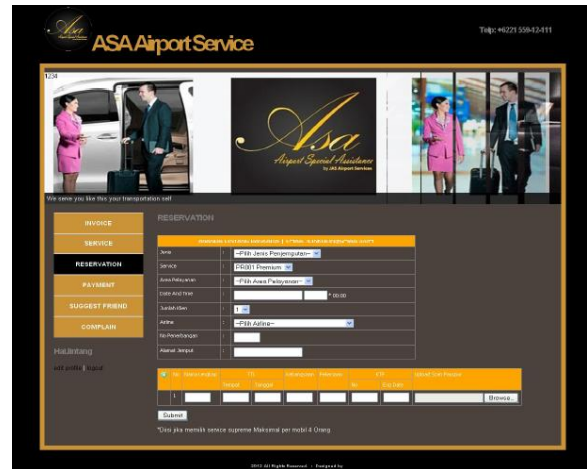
Asa

ASA Airport Service

Telp: +6221 55912411

1234

Asa
Airport Special Assistance
by JAS Airport Services

We serve you like this your transportation self

INVOICE

SERVICE

RESERVATION

PAYMENT

SUGGEST FRIEND

COMPLAIN

HaLintang

edit profile | logout

RESERVATION

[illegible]

Jenis : --Pilih Jenis Penjemputan--

Service : PR001 Premium

Area Pelayanan : --Pilih Area Pelayanan--

Date And Time : * 00:00

Jumlah Kim : 1

Airline : --Pilih Airline--

No Penerbangan :

Alamat Jemput :

| | No | Nama Lengkap | TTL | | Kebangsaan | Keterangan | KTP | | Upload Scan Passpor |
|---|---|---|---|---|---|---|---|---|---|
| | | | Tempat | Tanggal | | | No | Exp Date | |
| | 1 | | | | | | | | Browse... |

Submit

*Diisi jika memilih service supreme Maksimal per mobil 4 Orang

2013 All Rights Reserved · Designed by